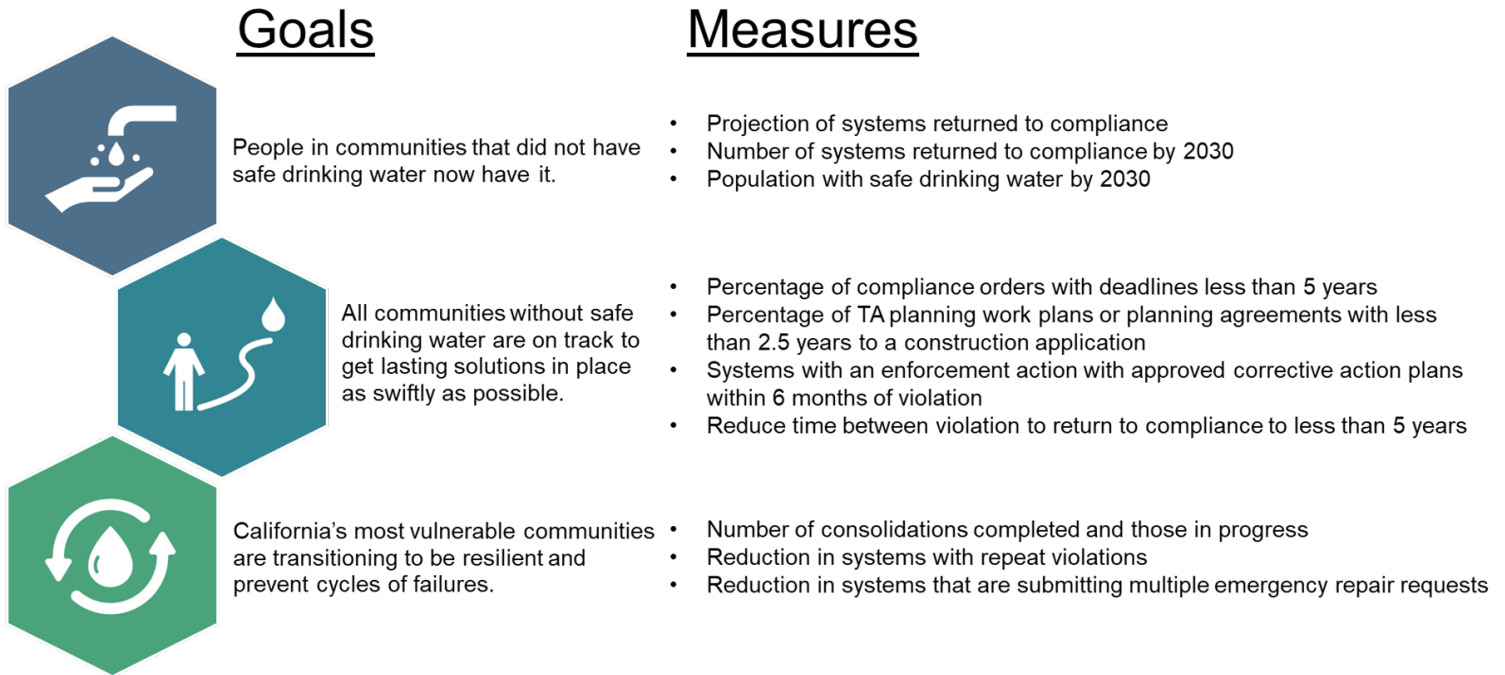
Goals

Measures

People in communities that did not have safe drinking water now have it.

- Projection of systems returned to compliance
- Number of systems returned to compliance by 2030
- Population with safe drinking water by 2030

All communities without safe drinking water are on track to get lasting solutions in place as swiftly as possible.

- Percentage of compliance orders with deadlines less than 5 years
- Percentage of TA planning work plans or planning agreements with less than 2.5 years to a construction application
- Systems with an enforcement action with approved corrective action plans within 6 months of violation
- Reduce time between violation to return to compliance to less than 5 years

California's most vulnerable communities are transitioning to be resilient and prevent cycles of failures.

- Number of consolidations completed and those in progress
- Reduction in systems with repeat violations
- Reduction in systems that are submitting multiple emergency repair requests